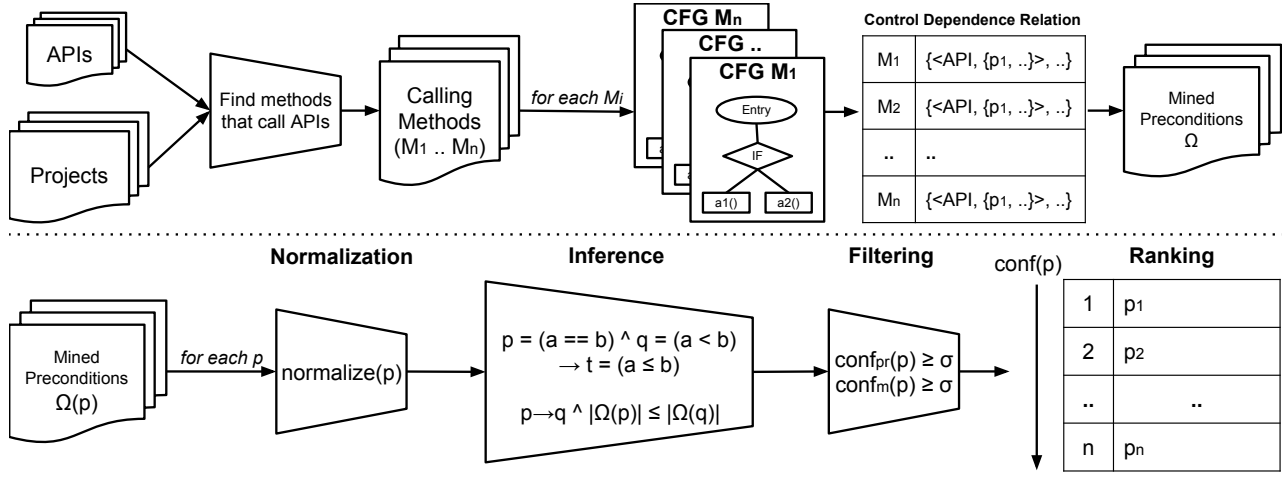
APIs

Projects

Find methods that call APIs

Calling Methods ($M_1$ .. $M_n$)

for each $M_i$

CFG $M_n$

CFG ..

CFG $M_1$

Entry

IF

a1()

a2()

Control Dependence Relation

| | |
|---|---|
| $M_1$ | {<API, {$p_1$, ..}>, ..} |
| $M_2$ | {<API, {$p_1$, ..}>, ..} |
| .. | .. |
| $M_n$ | {<API, {$p_1$, ..}>, ..} |

Mined Preconditions Ω

Normalization

Inference

Filtering

Ranking

Mined Preconditions Ω(p)

for each p

normalize(p)

p = (a == b) ^ q = (a < b) → t = (a ≤ b)

p→q ^ |Ω(p)| ≤ |Ω(q)|

$conf_{pr}(p) \geq \sigma$
$conf_{m}(p) \geq \sigma$

conf(p)

| | |
|---|---|
| 1 | $p_1$ |
| 2 | $p_2$ |
| .. | .. |
| n | $p_n$ |